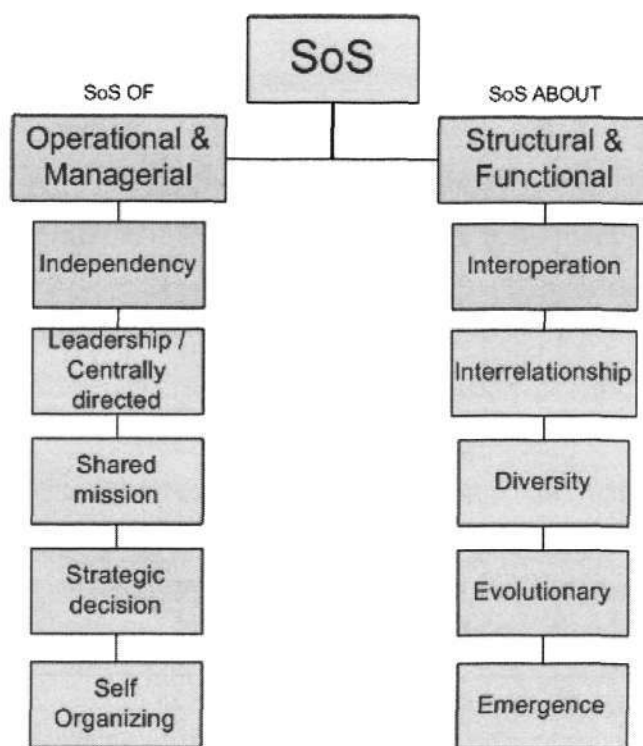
SoS

SoS OF

Operational & Managerial

Independency

Leadership / Centrally directed

Shared mission

Strategic decision

Self Organizing

SoS ABOUT

Structural & Functional

Interoperation

Interrelationship

Diversity

Evolutionary

Emergence